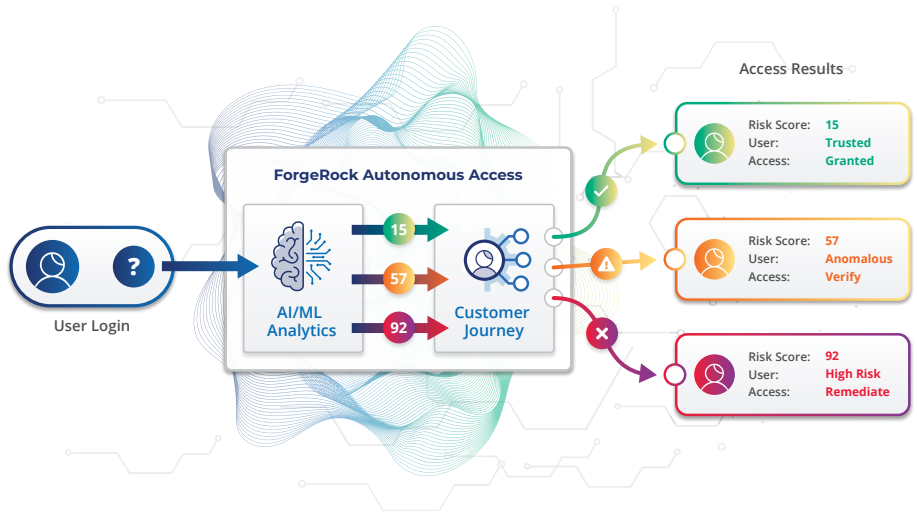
Access Results

?

User Login

ForgeRock Autonomous Access

AI/ML Analytics

15

57

92

Customer Journey

Risk Score: 15
User: Trusted
Access: Granted

Risk Score: 57
User: Anomalous
Access: Verify

Risk Score: 92
User: High Risk
Access: Remediate